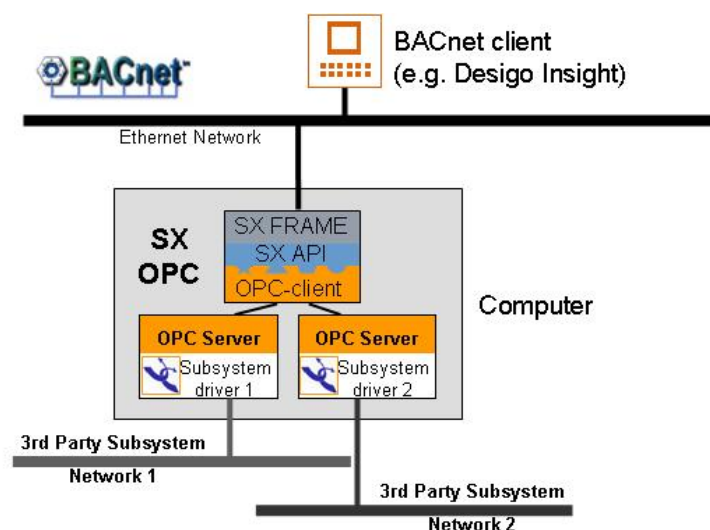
BACnet™

BACnet client
(e.g. Desigo Insight)

Ethernet Network

SX
OPC

SX FRAME
SX API
OPC-client

Computer

OPC Server
Subsystem driver 1

OPC Server
Subsystem driver 2

3rd Party Subsystem
Network 1

3rd Party Subsystem
Network 2